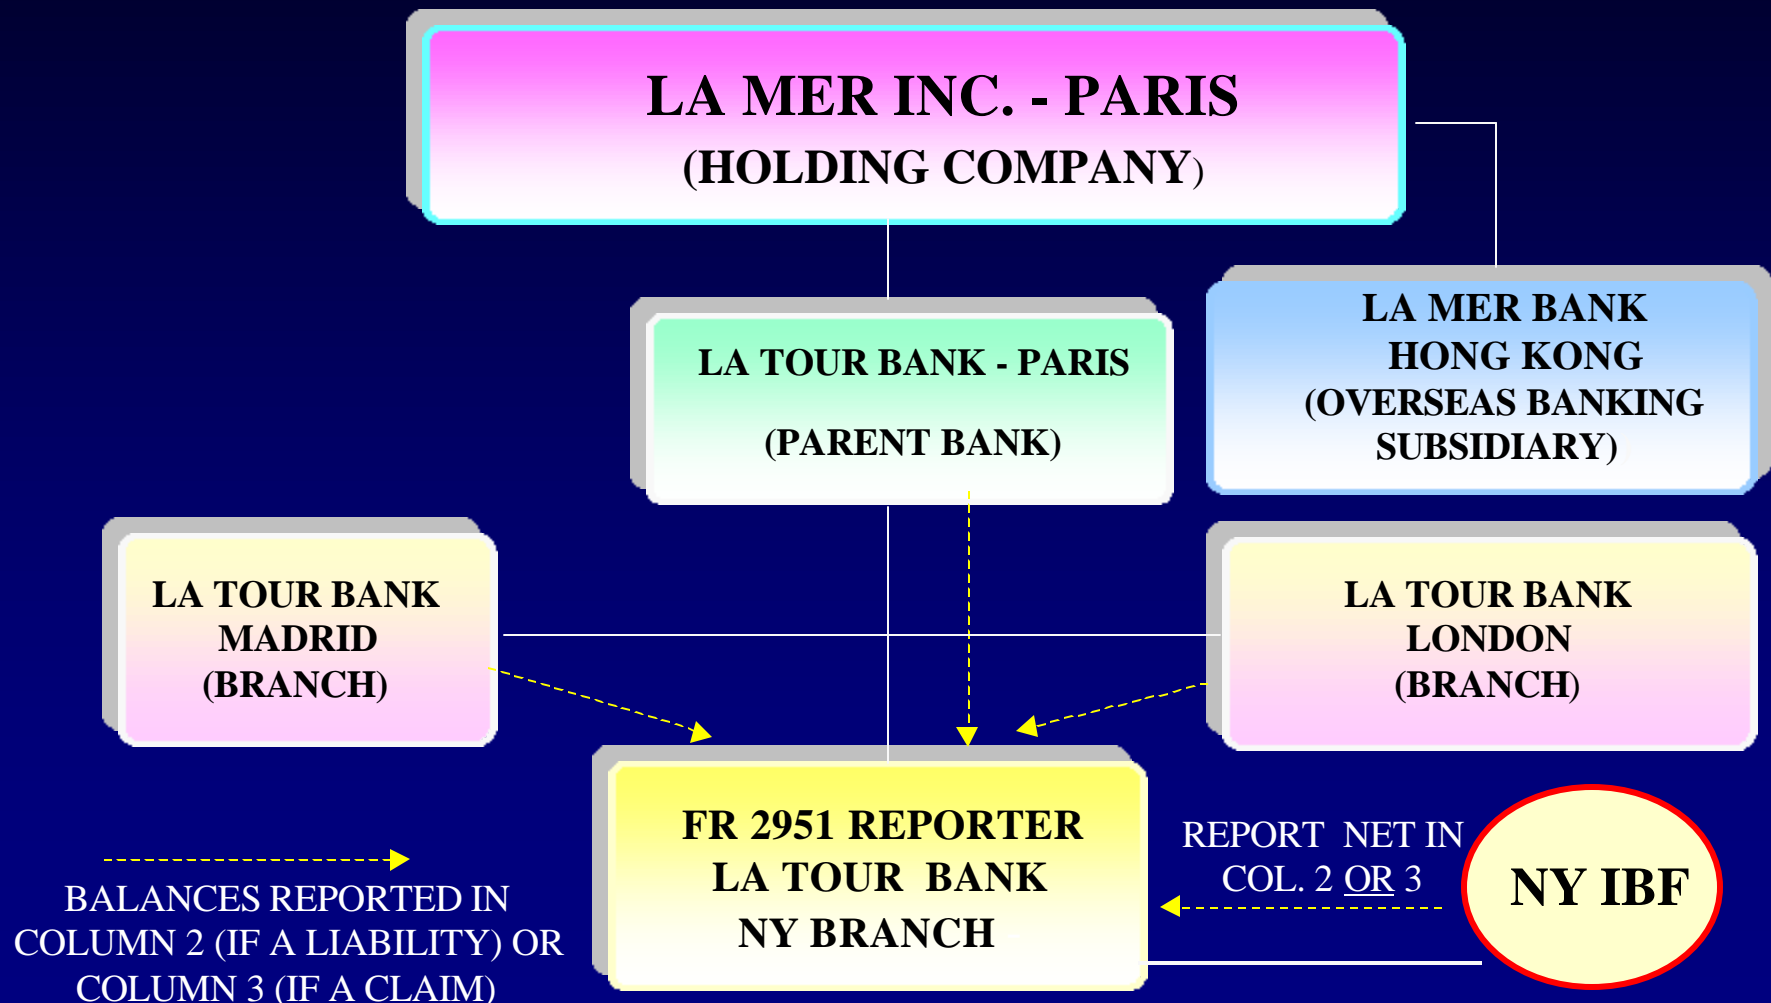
LA MER INC. - PARIS
(HOLDING COMPANY)

LA TOUR BANK - PARIS
(PARENT BANK)

LA MER BANK
HONG KONG
(OVERSEAS BANKING SUBSIDIARY)

LA TOUR BANK
MADRID
(BRANCH)

LA TOUR BANK
LONDON
(BRANCH)

FR 2951 REPORTER
LA TOUR BANK
NY BRANCH

REPORT NET IN COL. 2 OR 3

NY IBF

BALANCES REPORTED IN COLUMN 2 (IF A LIABILITY) OR COLUMN 3 (IF A CLAIM)